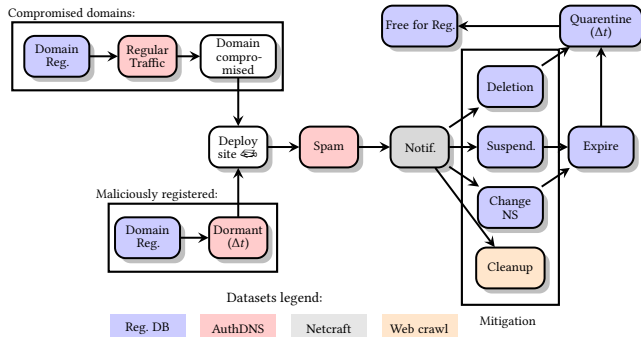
Compromised domains:

Domain Reg.

Regular Traffic

Domain compromised

Deploy site

Spam

Notif.

Maliciously registered:

Domain Reg.

Dormant ($\Delta t$)

Free for Reg.

Quarentine ($\Delta t$)

Deletion

Suspend.

Expire

Change NS

Cleanup

Mitigation

Datasets legend:

Reg. DB

AuthDNS

Netcraft

Web crawl